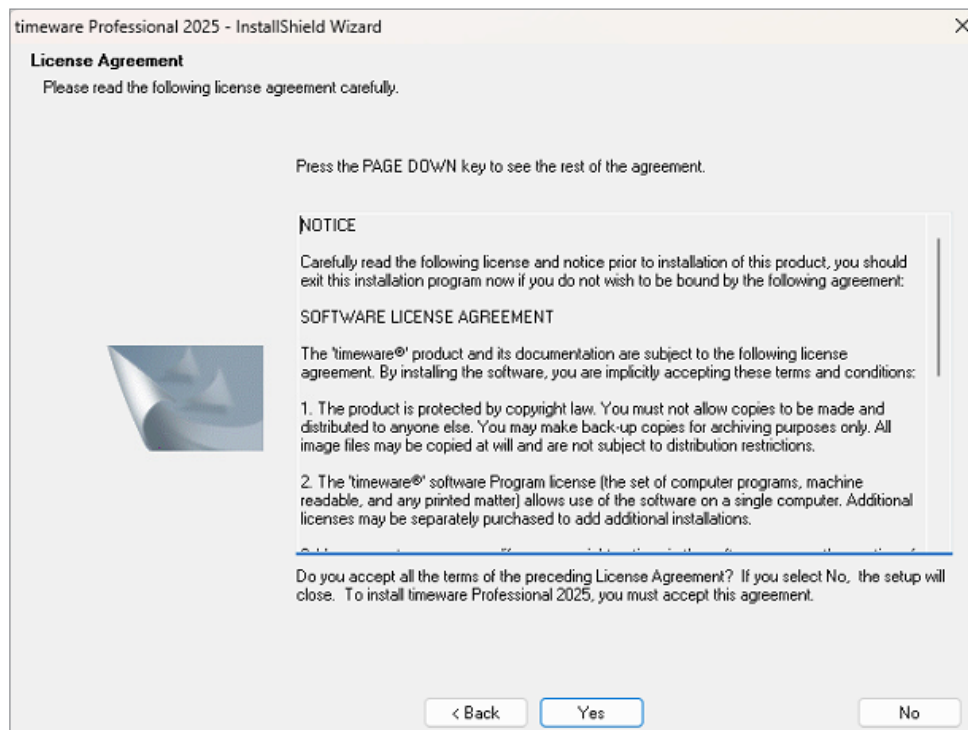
timeware Professional 2025 - InstallShield Wizard

License Agreement

Please read the following license agreement carefully.

Press the PAGE DOWN key to see the rest of the agreement.

NOTICE

Carefully read the following license and notice prior to installation of this product, you should exit this installation program now if you do not wish to be bound by the following agreement:

SOFTWARE LICENSE AGREEMENT

The 'timeware®' product and its documentation are subject to the following license agreement. By installing the software, you are implicitly accepting these terms and conditions:

1. The product is protected by copyright law. You must not allow copies to be made and distributed to anyone else. You may make back-up copies for archiving purposes only. All image files may be copied at will and are not subject to distribution restrictions.

2. The 'timeware®' software Program license (the set of computer programs, machine readable, and any printed matter) allows use of the software on a single computer. Additional licenses may be separately purchased to add additional installations.

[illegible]

Do you accept all the terms of the preceding License Agreement? If you select No, the setup will close. To install timeware Professional 2025, you must accept this agreement.

< Back

Yes

No